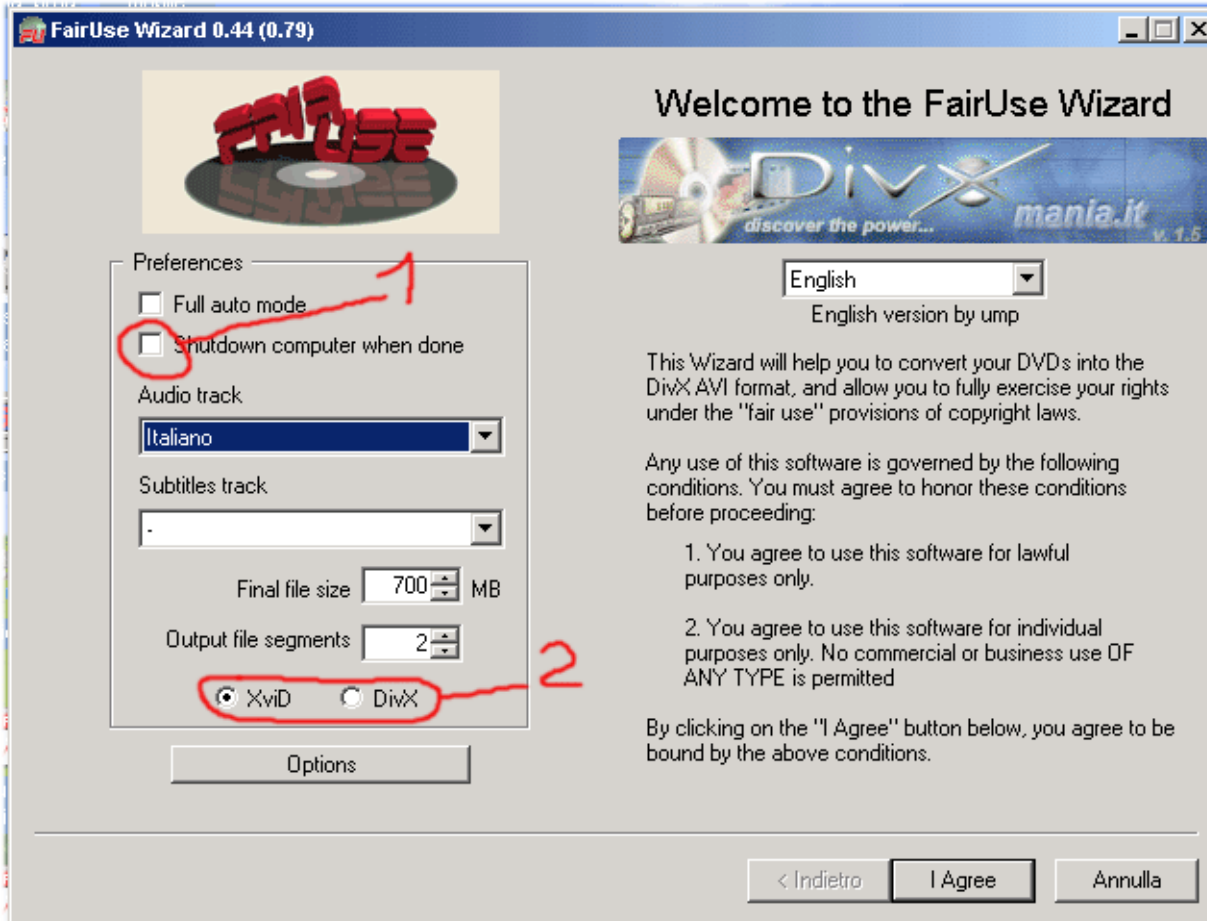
FairUse Wizard 0.44 (0.79)

FairUse

Preferences

Full auto mode

Shutdown computer when done

Audio track

Italiano

Subtitles track

-

Final file size 700 MB

Output file segments 2

XviD DivX

Options

1

2

Welcome to the FairUse Wizard

DivX discover the power... mania.it v. 1.5

English

English version by ump

This Wizard will help you to convert your DVDs into the DivX AVI format, and allow you to fully exercise your rights under the "fair use" provisions of copyright laws.

Any use of this software is governed by the following conditions. You must agree to honor these conditions before proceeding:

1. You agree to use this software for lawful purposes only.

2. You agree to use this software for individual purposes only. No commercial or business use OF ANY TYPE is permitted

By clicking on the "I Agree" button below, you agree to be bound by the above conditions.

< Indietro

I Agree

Annulla